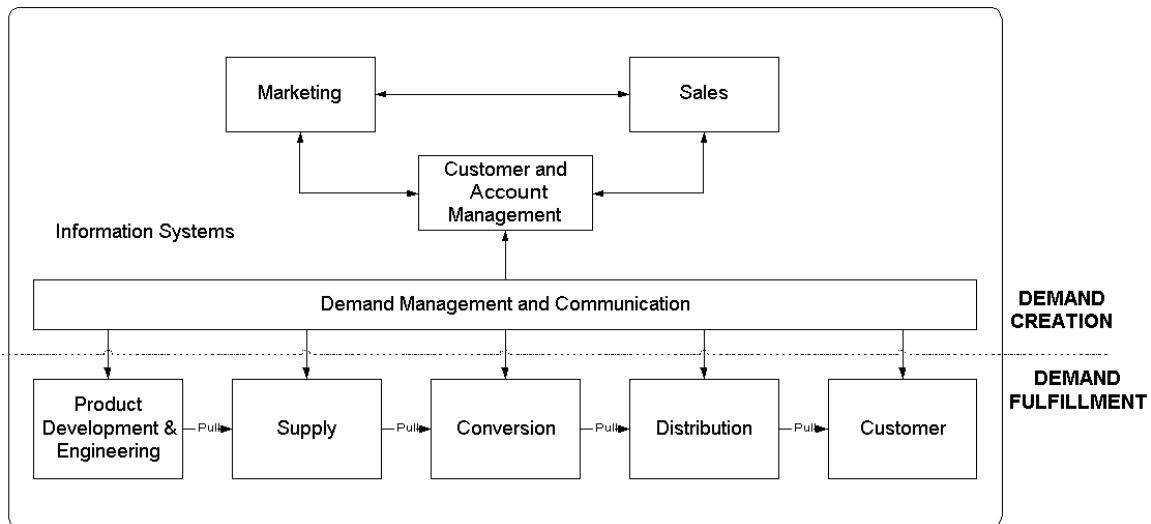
Marketing

Sales

Customer and Account Management

Information Systems

Demand Management and Communication

DEMAND CREATION

DEMAND FULFILLMENT

Product Development & Engineering

Pull

Supply

Pull

Conversion

Pull

Distribution

Pull

Customer